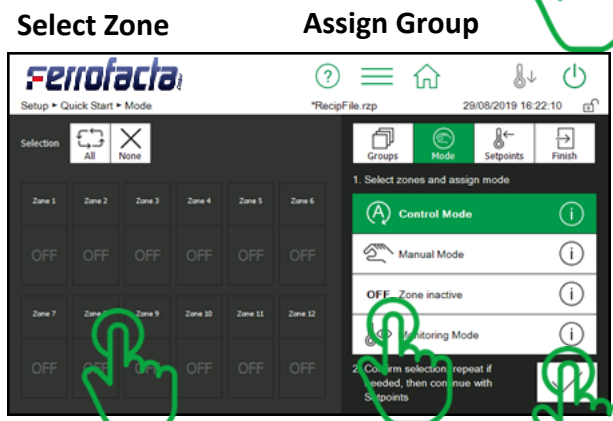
Select Zone

Assign Group

Ferrofacta

Setup ▸ Quick Start ▸ Mode

*RecipFile.rzp

29/08/2019 16:22:10

Selection

All

None

Groups

Mode

Setpoints

Finish

1. Select zones and assign mode

Zone 1 | Zone 2 | Zone 3 | Zone 4 | Zone 5 | Zone 6

OFF | OFF | OFF | OFF | OFF | OFF

Zone 7 | Zone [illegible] | Zone 9 | Zone 10 | Zone 11 | Zone 12

OFF | OFF | OFF | OFF | OFF | OFF

Control Mode

Manual Mode

OFF Zone inactive

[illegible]onitoring Mode

2. Co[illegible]rm selection, repeat if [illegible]eeded, then con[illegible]nue with S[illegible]tpoints